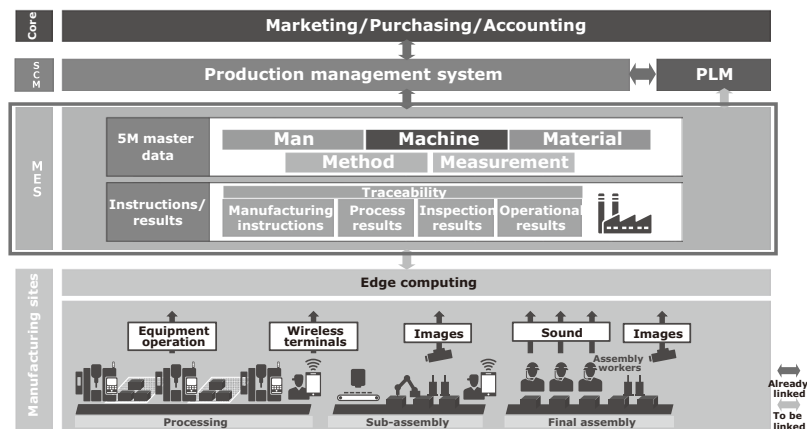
Core

Marketing/Purchasing/Accounting

SCM

Production management system

PLM

MES

5M master data

Man

Machine

Material

Method

Measurement

Instructions/ results

Traceability

Manufacturing instructions

Process results

Inspection results

Operational results

Manufacturing sites

Edge computing

Equipment operation

Wireless terminals

Images

Sound

Images

Assembly workers

Processing

Sub-assembly

Final assembly

Already linked

To be linked